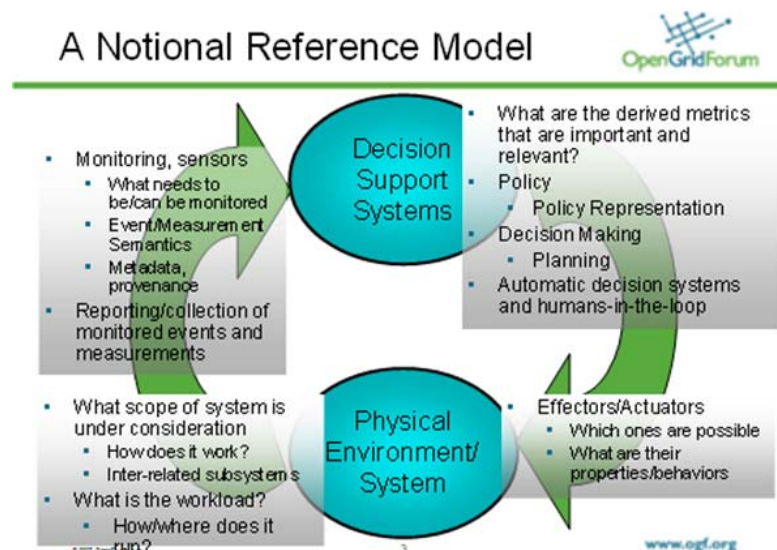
A Notional Reference Model

OpenGridForum

Decision Support Systems

- Monitoring, sensors
  - What needs to be/can be monitored
  - Event/Measurement Semantics
  - Metadata, provenance
- Reporting/collection of monitored events and measurements

- What are the derived metrics that are important and relevant?
- Policy
  - Policy Representation
- Decision Making
  - Planning
- Automatic decision systems and humans-in-the-loop

Physical Environment/ System

- What scope of system is under consideration
  - How does it work?
  - Inter-related subsystems
- What is the workload?
  - How/where does it run?

- Effectors/Actuators
  - Which ones are possible
  - What are their properties/behaviors

3

www.ogf.org